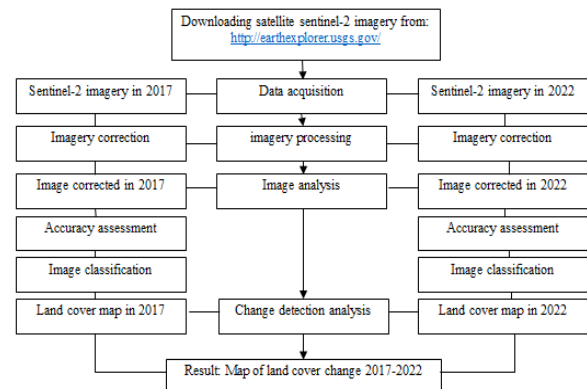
Downloading satellite sentinel-2 imagery from:
http://earthexplorer.usgs.gov/

Sentinel-2 imagery in 2017

Data acquisition

Sentinel-2 imagery in 2022

Imagery correction

imagery processing

Imagery correction

Image corrected in 2017

Image analysis

Image corrected in 2022

Accuracy assessment

Accuracy assessment

Image classification

Image classification

Land cover map in 2017

Change detection analysis

Land cover map in 2022

Result: Map of land cover change 2017-2022